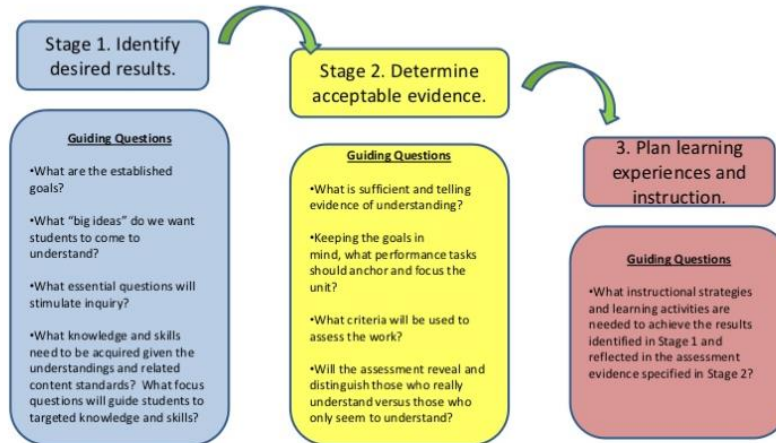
Stage 1. Identify desired results.

Guiding Questions

•What are the established goals?

•What "big ideas" do we want students to come to understand?

•What essential questions will stimulate inquiry?

•What knowledge and skills need to be acquired given the understandings and related content standards? What focus questions will guide students to targeted knowledge and skills?

Stage 2. Determine acceptable evidence.

Guiding Questions

•What is sufficient and telling evidence of understanding?

•Keeping the goals in mind, what performance tasks should anchor and focus the unit?

•What criteria will be used to assess the work?

•Will the assessment reveal and distinguish those who really understand versus those who only seem to understand?

3. Plan learning experiences and instruction.

Guiding Questions

•What instructional strategies and learning activities are needed to achieve the results identified in Stage 1 and reflected in the assessment evidence specified in Stage 2?